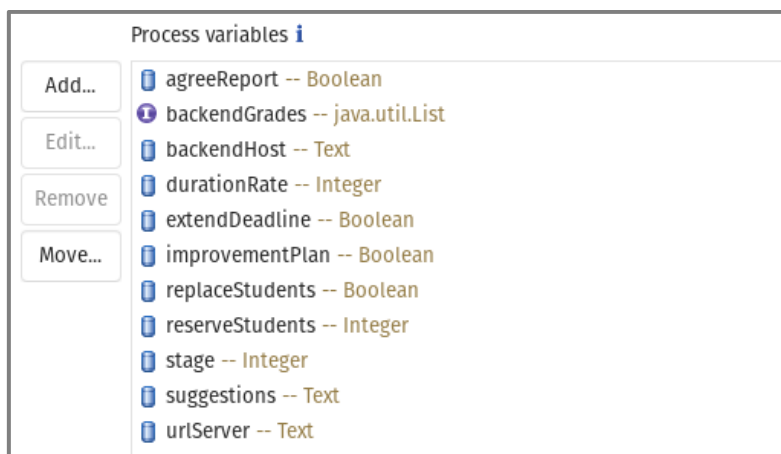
Process variables ℹ

Add...
Edit...
Remove
Move...

agreeReport -- Boolean
backendGrades -- java.util.List
backendHost -- Text
durationRate -- Integer
extendDeadline -- Boolean
improvementPlan -- Boolean
replaceStudents -- Boolean
reserveStudents -- Integer
stage -- Integer
suggestions -- Text
urlServer -- Text